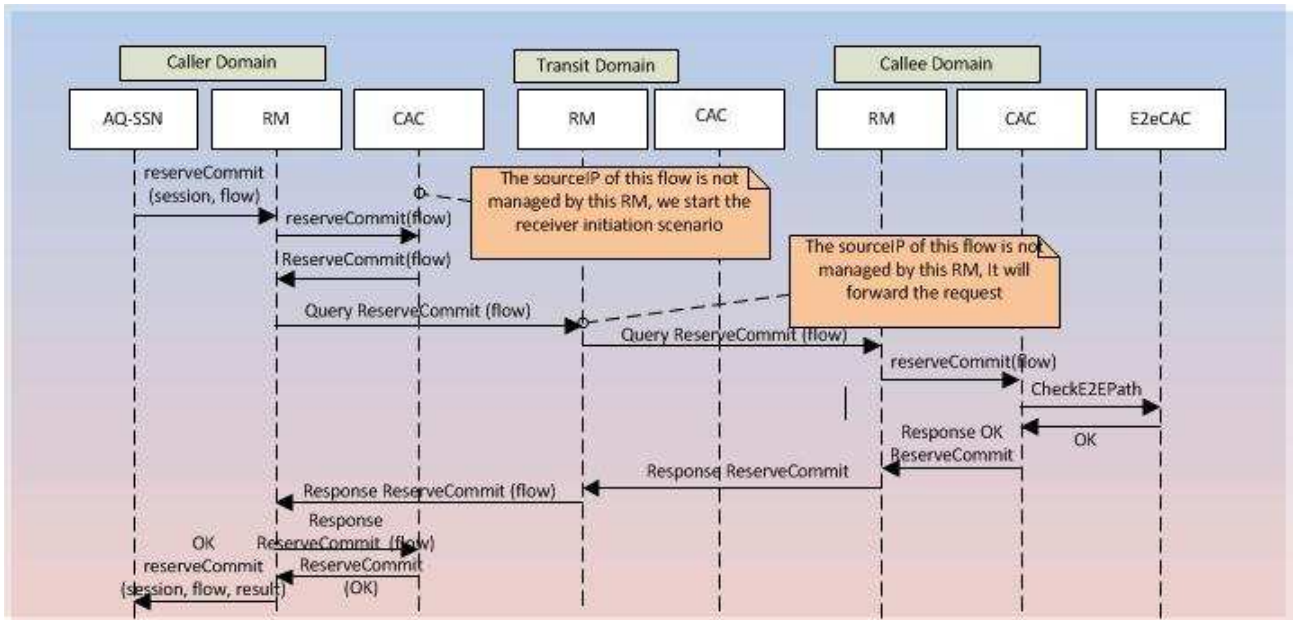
Caller Domain

Transit Domain

Callee Domain

AQ-SSN

RM

CAC

RM

CAC

RM

CAC

E2eCAC

reserveCommit (session, flow)

The sourceIP of this flow is not managed by this RM, we start the receiver initiation scenario

reserveCommit(flow)

ReserveCommit(flow)

The sourceIP of this flow is not managed by this RM, It will forward the request

Query ReserveCommit (flow)

Query ReserveCommit (flow)

reserveCommit(flow)

CheckE2EPath

Response OK ReserveCommit

OK

Response ReserveCommit

Response ReserveCommit (flow)

Response ReserveCommit (flow)

OK reserveCommit (session, flow, result)

ReserveCommit (OK)